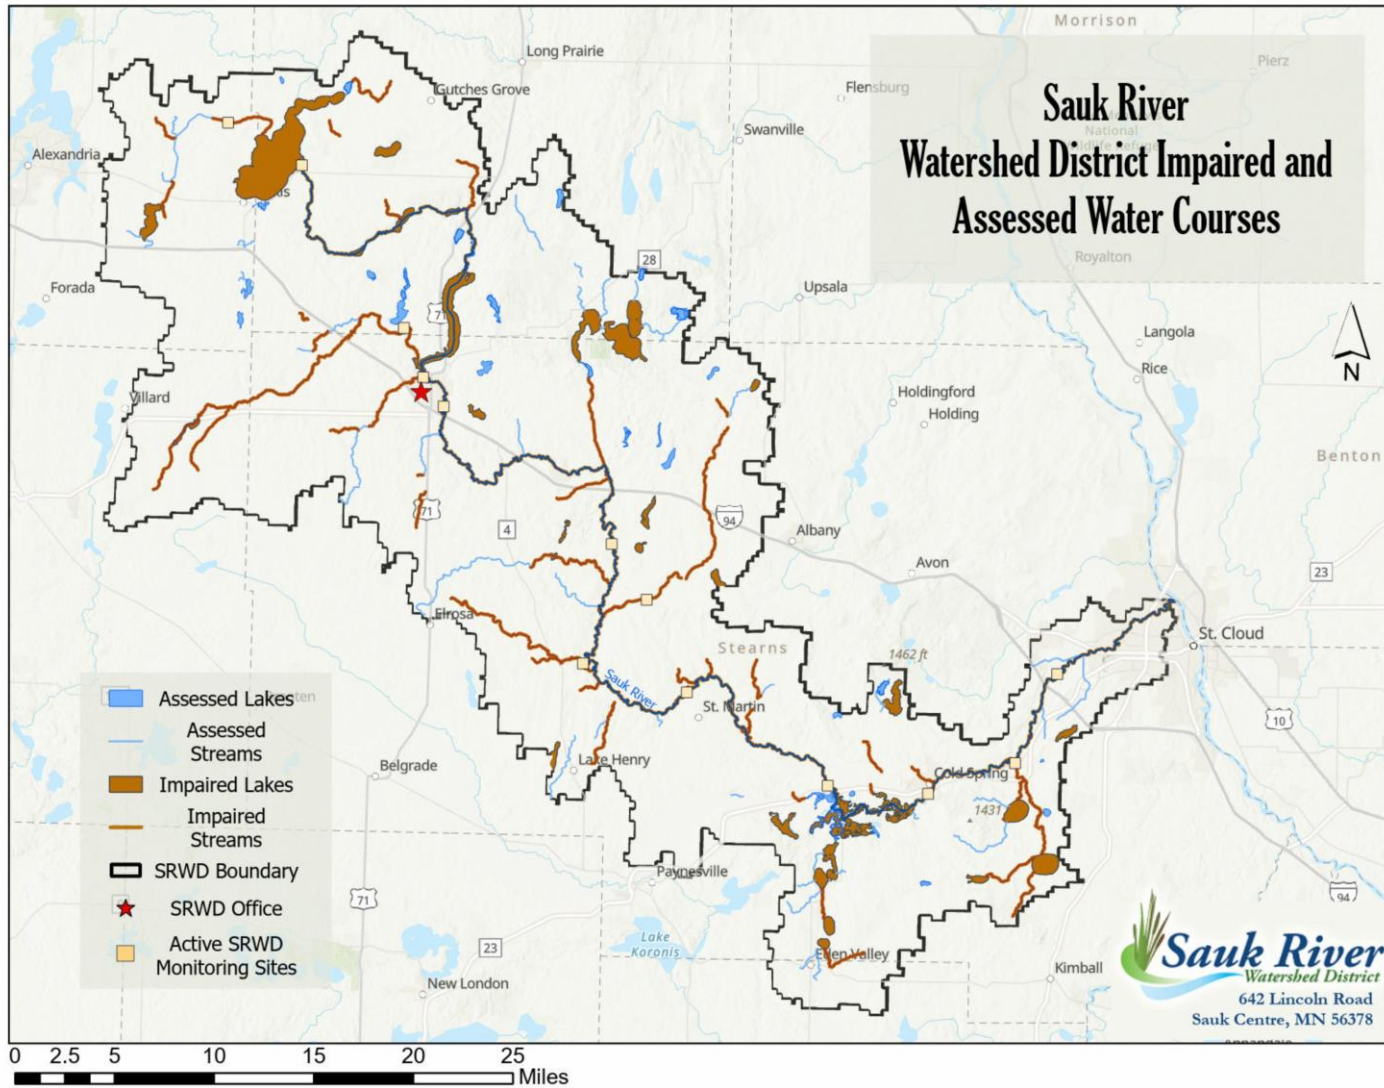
Sauk River Watershed District Impaired and Assessed Water Courses

Morrison
Pierz
Long Prairie
Gutches Grove
Flensburg
Swanville
Alexandria
Royalton
Forada
28
Upsala
Langola
Rice
N
Villard
Holdingford
Holding
Benton
71
71
4
94
Albany
Avon
23
Elrosa
St. Cloud
Stearns
1462 ft
Sauk River
St. Martin
10
Lake Henry
Belgrade
Cold Spring
1431
Paynesville
71
94
23
Lake Koronis
Eden Valley
New London
Kimball

Assessed Lakes
Assessed Streams
Impaired Lakes
Impaired Streams
SRWD Boundary
SRWD Office
Active SRWD Monitoring Sites

Sauk River Watershed District
642 Lincoln Road
Sauk Centre, MN 56378

0 2.5 5 10 15 20 25 Miles